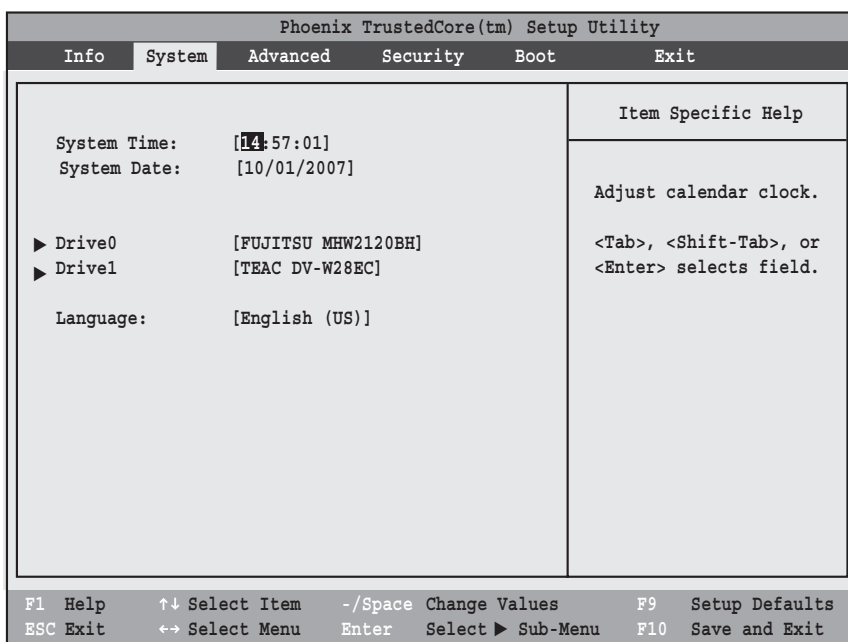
Phoenix TrustedCore(tm) Setup Utility

Info System Advanced Security Boot Exit

System Time: [14:57:01]
System Date: [10/01/2007]

▶ Drive0 [FUJITSU MHW2120BH]
▶ Drive1 [TEAC DV-W28EC]

Language: [English (US)]

Item Specific Help

Adjust calendar clock.

<Tab>, <Shift-Tab>, or <Enter> selects field.

F1 Help ↑↓ Select Item -/Space Change Values F9 Setup Defaults
ESC Exit ←→ Select Menu Enter Select ▶ Sub-Menu F10 Save and Exit